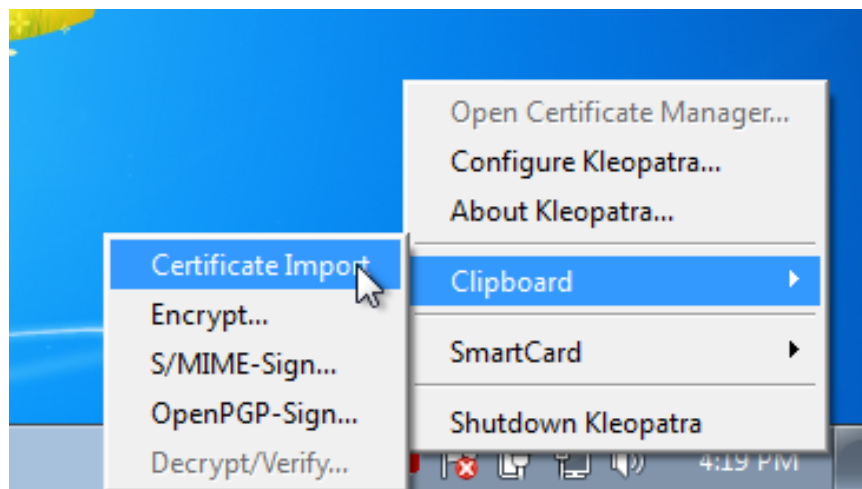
Open Certificate Manager...
Configure Kleopatra...
About Kleopatra...

Clipboard

SmartCard

Shutdown Kleopatra

Certificate Import
Encrypt...
S/MIME-Sign...
OpenPGP-Sign...
Decrypt/Verify...

4:19 PM